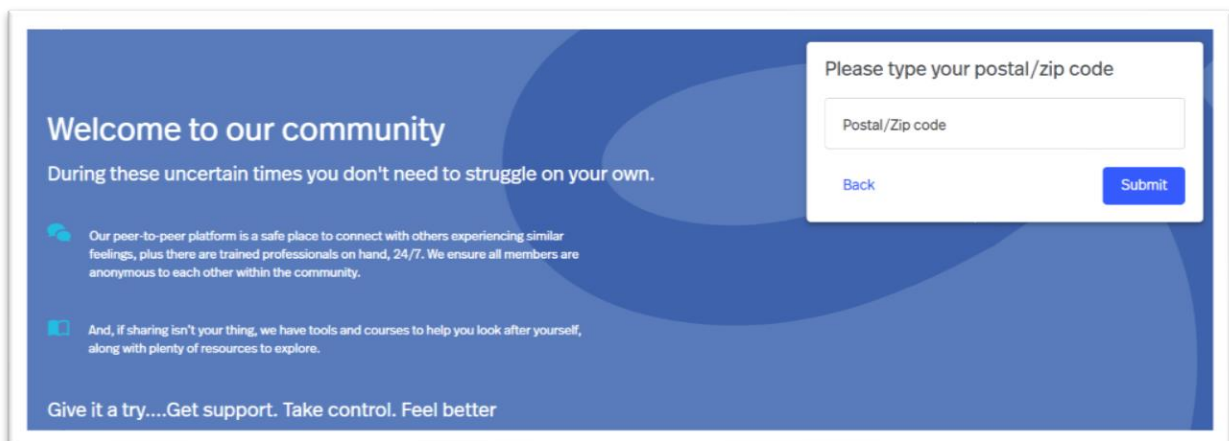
Welcome to our community

During these uncertain times you don't need to struggle on your own.

Our peer-to-peer platform is a safe place to connect with others experiencing similar feelings, plus there are trained professionals on hand, 24/7. We ensure all members are anonymous to each other within the community.

And, if sharing isn't your thing, we have tools and courses to help you look after yourself, along with plenty of resources to explore.

Give it a try....Get support. Take control. Feel better

Please type your postal/zip code

Postal/Zip code

Back

Submit